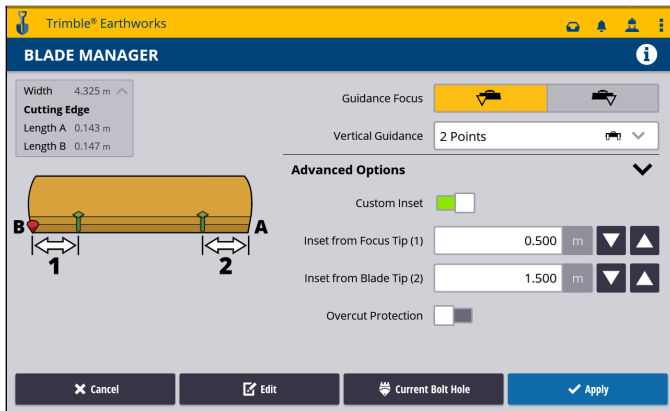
Trimble® Earthworks

BLADE MANAGER

| Width | 4.325 m |
|---|---|
| Cutting Edge | |
| Length A | 0.143 m |
| Length B | 0.147 m |

B A

1 2

Guidance Focus

Vertical Guidance 2 Points

Advanced Options

Custom Inset

Inset from Focus Tip (1) 0.500 m

Inset from Blade Tip (2) 1.500 m

Overcut Protection

Cancel Edit Current Bolt Hole Apply